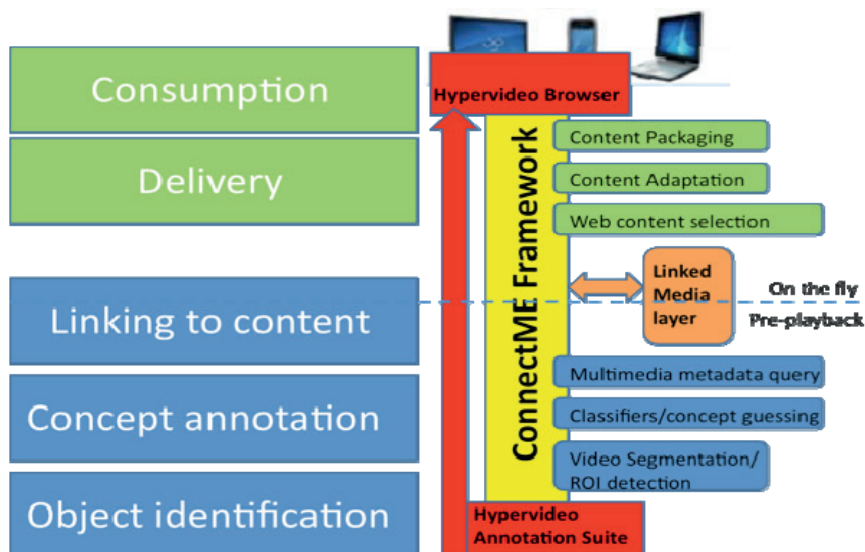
Consumption

Delivery

Linking to content

Concept annotation

Object identification

Hypervideo Browser

ConnectME Framework

Content Packaging

Content Adaptation

Web content selection

Linked Media layer

On the fly

Pre-playback

Multimedia metadata query

Classifiers/concept guessing

Video Segmentation/ ROI detection

Hypervideo Annotation Suite